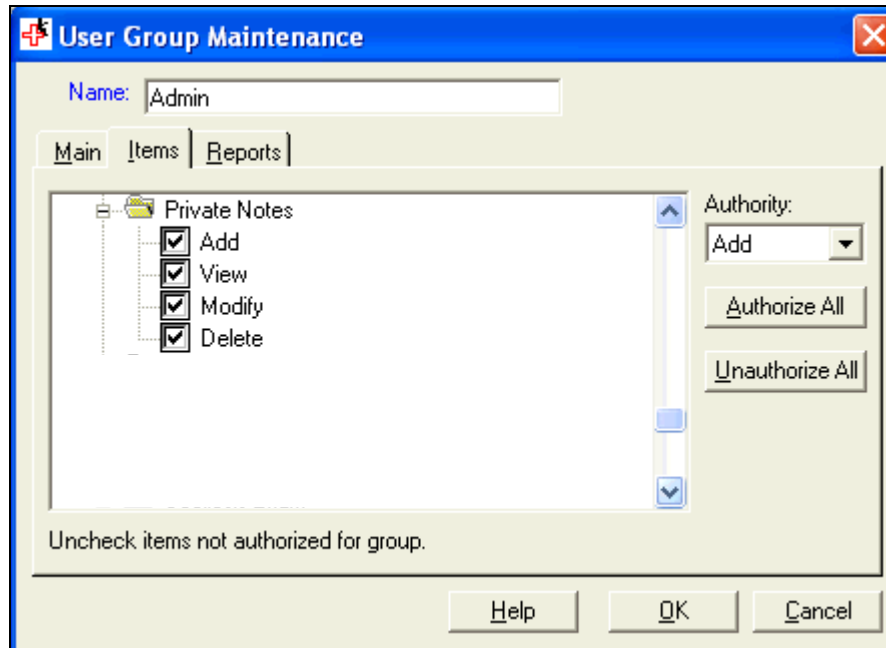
User Group Maintenance

Name: Admin

Main | Items | Reports

Private Notes
Add
View
Modify
Delete

Authority:
Add

Authorize All

Unauthorize All

Uncheck items not authorized for group.

Help | OK | Cancel